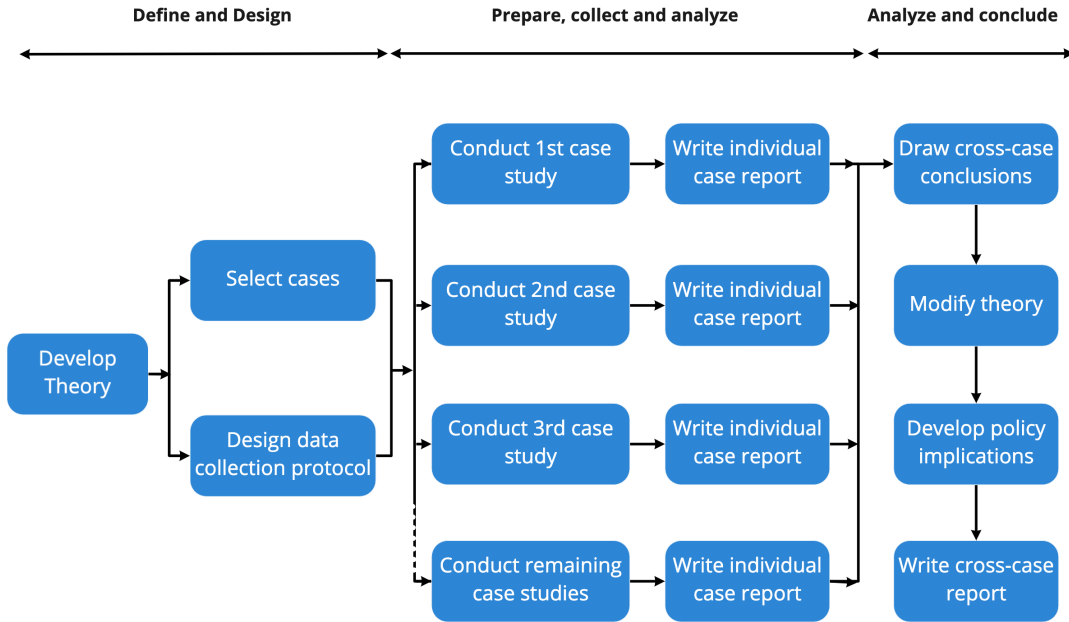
Define and Design

Prepare, collect and analyze

Analyze and conclude

Develop Theory

Select cases

Design data collection protocol

Conduct 1st case study

Write individual case report

Conduct 2nd case study

Write individual case report

Conduct 3rd case study

Write individual case report

Conduct remaining case studies

Write individual case report

Draw cross-case conclusions

Modify theory

Develop policy implications

Write cross-case report